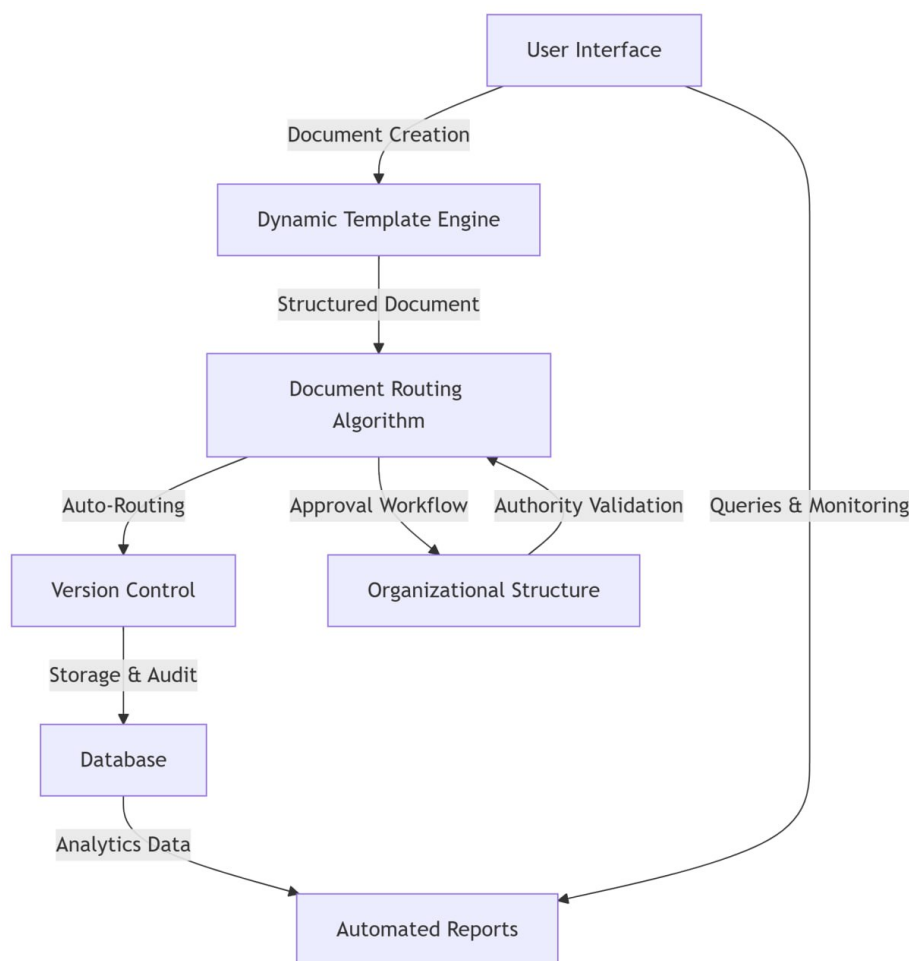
User Interface

Document Creation

Dynamic Template Engine

Structured Document

Document Routing Algorithm

Auto-Routing

Approval Workflow

Authority Validation

Queries & Monitoring

Version Control

Organizational Structure

Storage & Audit

Database

Analytics Data

Automated Reports